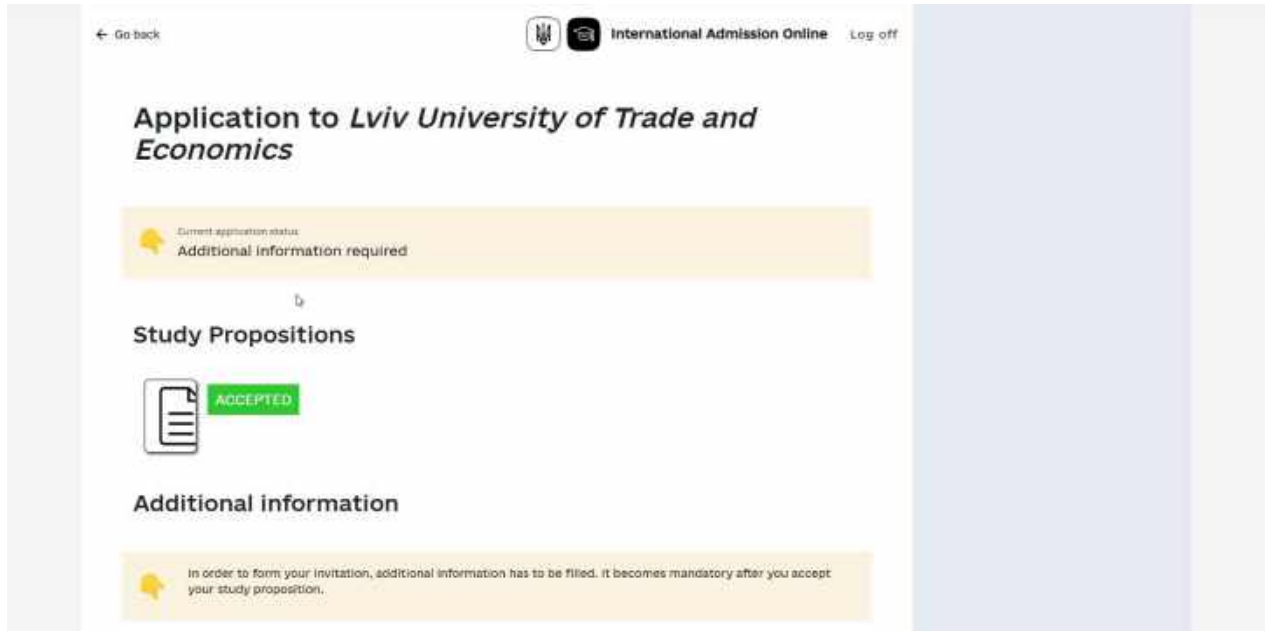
← Go back

International Admission Online

Log off

Application to *Lviv University of Trade and Economics*

Current application status

Additional information required

Study Propositions

ACCEPTED

Additional information

In order to form your invitation, additional information has to be filled. It becomes mandatory after you accept your study proposition.